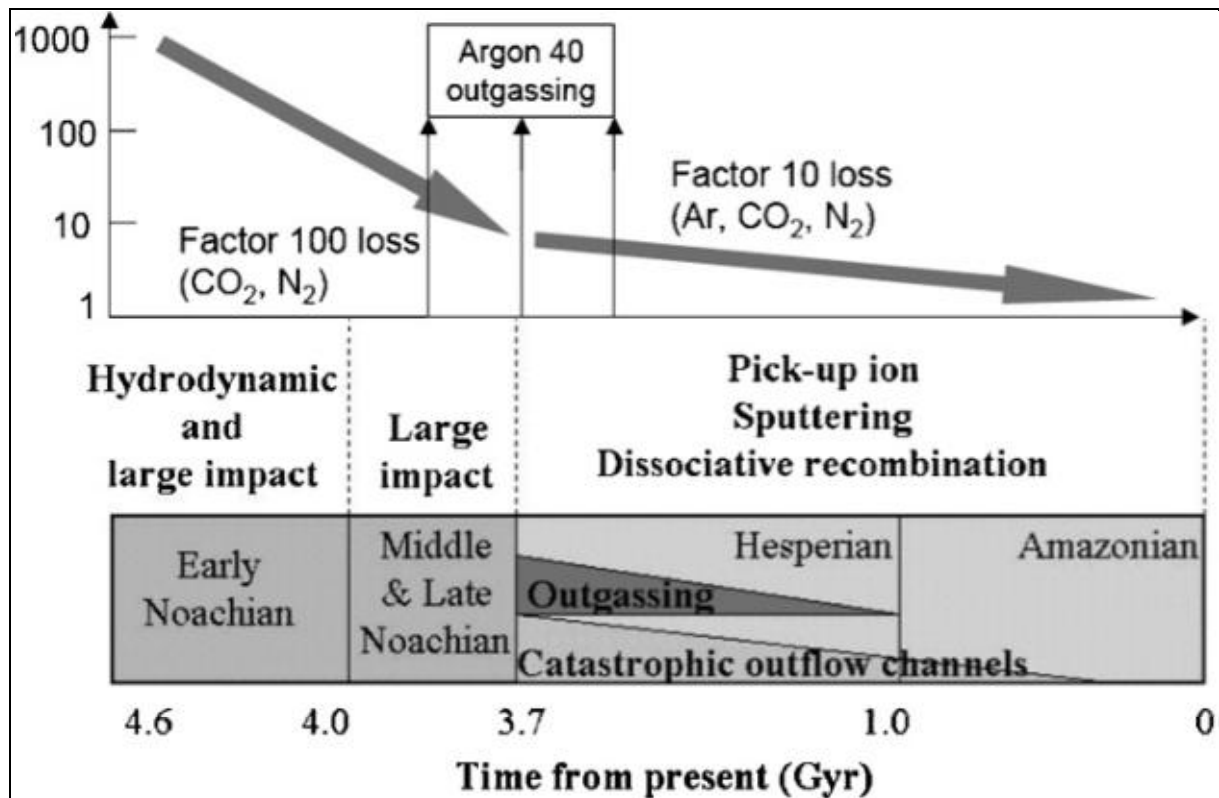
1000
100
10
1

Argon 40 outgassing

Factor 100 loss ($CO_2$, $N_2$)

Factor 10 loss (Ar, $CO_2$, $N_2$)

Hydrodynamic and large impact

Large impact

Pick-up ion
Sputtering
Dissociative recombination

Early Noachian

Middle & Late Noachian

Hesperian

Amazonian

Outgassing

Catastrophic outflow channels

4.6 4.0 3.7 1.0 0

Time from present (Gyr)